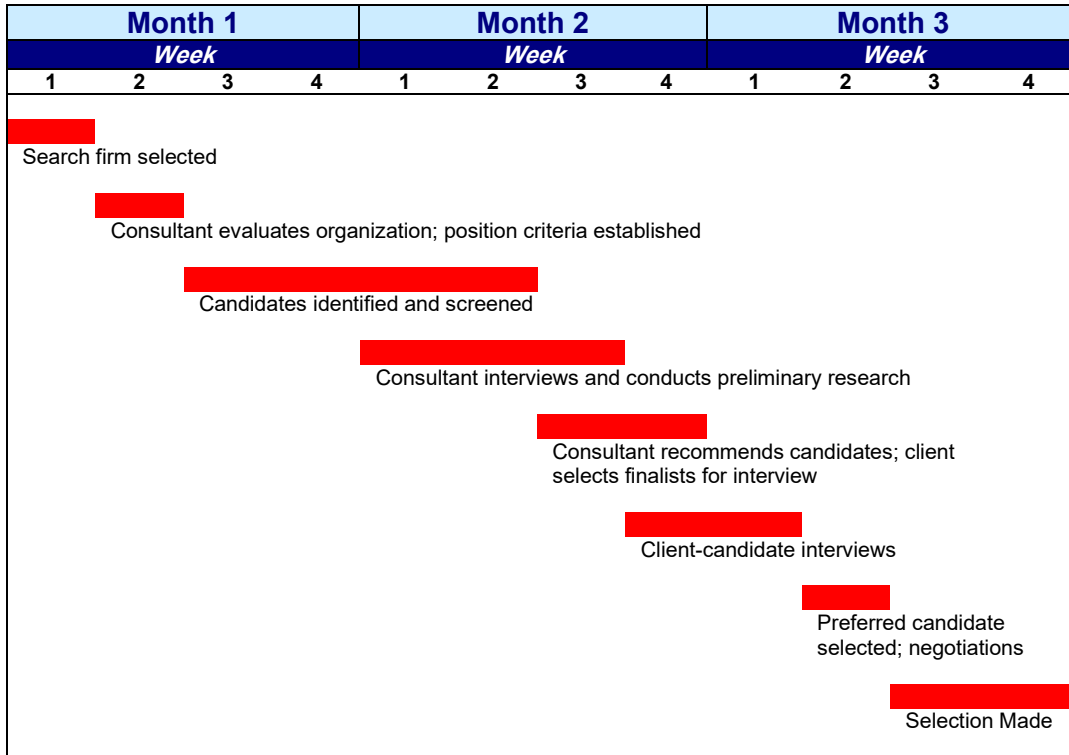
| Month 1 | | | | Month 2 | | | | Month 3 | | | |
|---|---|---|---|---|---|---|---|---|---|---|---|
| Week | | | | Week | | | | Week | | | |
| 1 | 2 | 3 | 4 | 1 | 2 | 3 | 4 | 1 | 2 | 3 | 4 |

Search firm selected

Consultant evaluates organization; position criteria established

Candidates identified and screened

Consultant interviews and conducts preliminary research

Consultant recommends candidates; client selects finalists for interview

Client-candidate interviews

Preferred candidate selected; negotiations

Selection Made